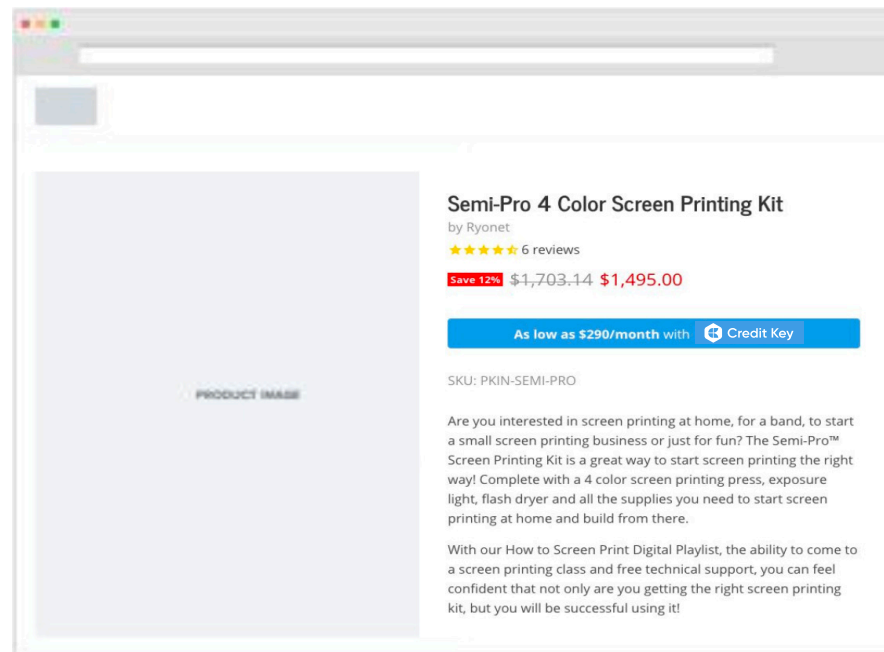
PRODUCT IMAGE

Semi-Pro 4 Color Screen Printing Kit

by Ryonet

6 reviews

Save 12% ~~$1,703.14~~ $1,495.00

As low as $290/month with Credit Key

SKU: PKIN-SEMI-PRO

Are you interested in screen printing at home, for a band, to start a small screen printing business or just for fun? The Semi-Pro™ Screen Printing Kit is a great way to start screen printing the right way! Complete with a 4 color screen printing press, exposure light, flash dryer and all the supplies you need to start screen printing at home and build from there.

With our How to Screen Print Digital Playlist, the ability to come to a screen printing class and free technical support, you can feel confident that not only are you getting the right screen printing kit, but you will be successful using it!